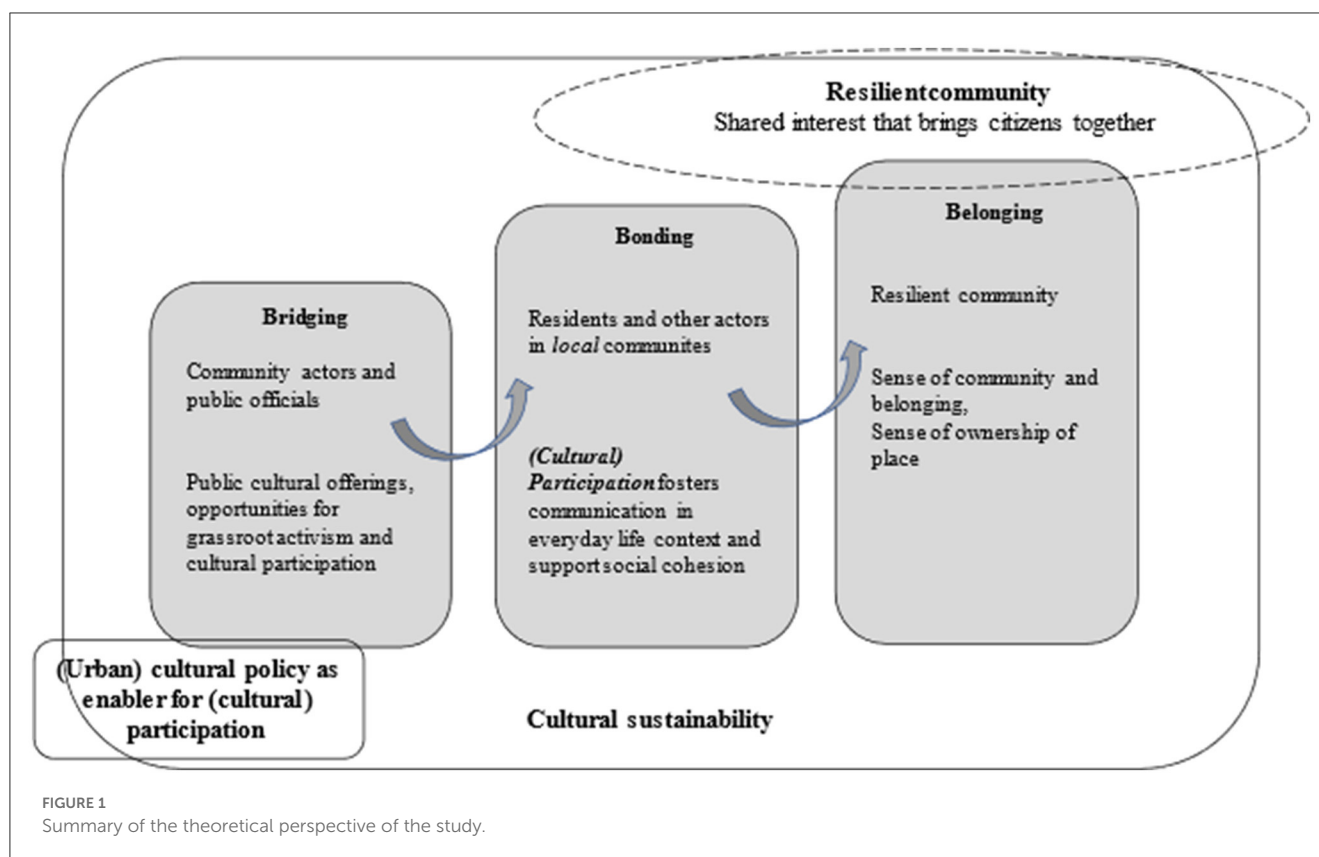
Resilientcommunity
Shared interest that brings citizens together

Bridging

Community actors and public officials

Public cultural offerings, opportunities for grassroot activism and cultural participation

Bonding

Residents and other actors in *local* communites

***(Cultural) Participation*** fosters communication in everyday life context and support social cohesion

Belonging

Resilient community

Sense of community and belonging,
Sense of ownership of place

(Urban) cultural policy as enabler for (cultural) participation

Cultural sustainability

FIGURE 1
Summary of the theoretical perspective of the study.